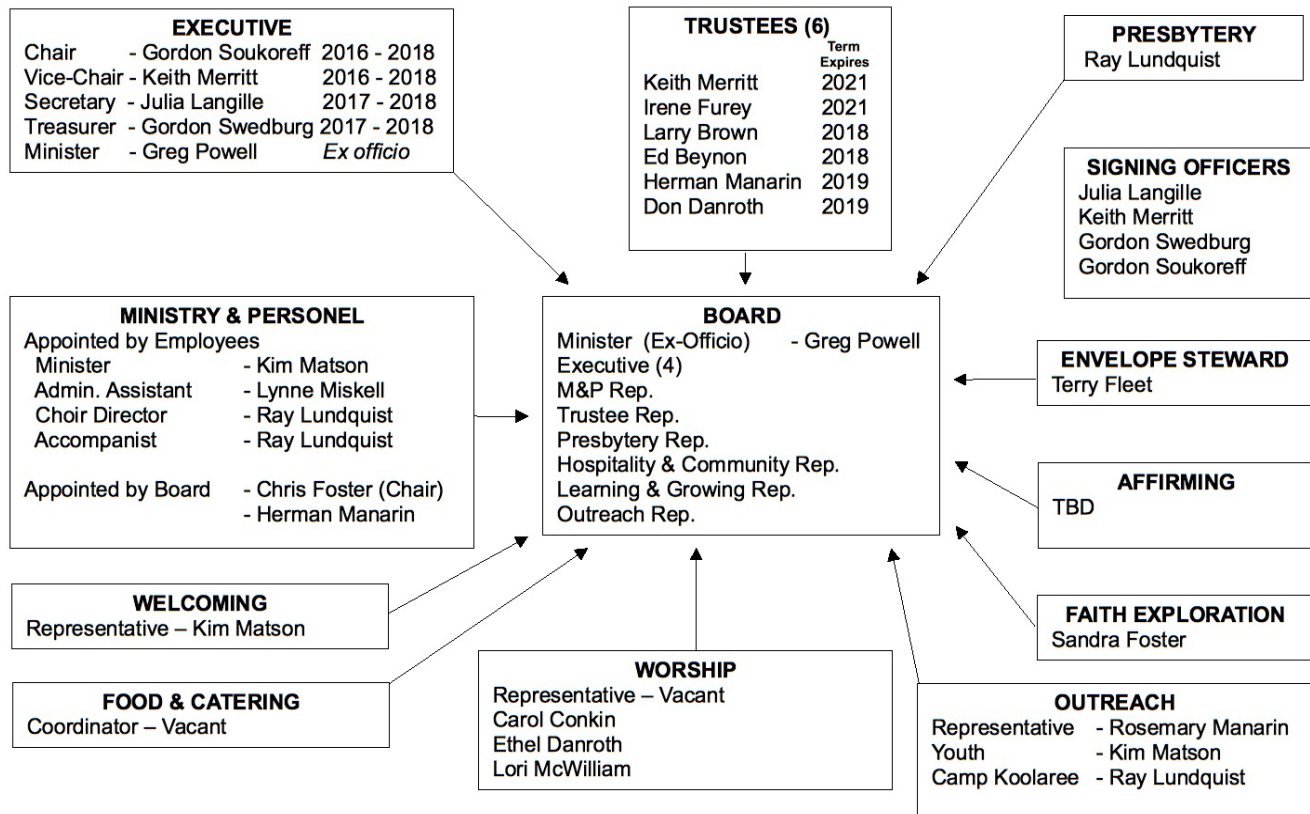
**EXECUTIVE**

| | | |
|---|---|---|
| Chair | - Gordon Soukoreff | 2016 - 2018 |
| Vice-Chair | - Keith Merritt | 2016 - 2018 |
| Secretary | - Julia Langille | 2017 - 2018 |
| Treasurer | - Gordon Swedburg | 2017 - 2018 |
| Minister | - Greg Powell | Ex officio |

**TRUSTEES (6)**

| | Term Expires |
|---|---|
| Keith Merritt | 2021 |
| Irene Furey | 2021 |
| Larry Brown | 2018 |
| Ed Beynon | 2018 |
| Herman Manarin | 2019 |
| Don Danroth | 2019 |

**PRESBYTERY**
Ray Lundquist

**SIGNING OFFICERS**
Julia Langille
Keith Merritt
Gordon Swedburg
Gordon Soukoreff

**MINISTRY & PERSONEL**
Appointed by Employees
Minister - Kim Matson
Admin. Assistant - Lynne Miskell
Choir Director - Ray Lundquist
Accompanist - Ray Lundquist

Appointed by Board - Chris Foster (Chair)
- Herman Manarin

**BOARD**
Minister (Ex-Officio) - Greg Powell
Executive (4)
M&P Rep.
Trustee Rep.
Presbytery Rep.
Hospitality & Community Rep.
Learning & Growing Rep.
Outreach Rep.

**ENVELOPE STEWARD**
Terry Fleet

**AFFIRMING**
TBD

**WELCOMING**
Representative – Kim Matson

**FAITH EXPLORATION**
Sandra Foster

**FOOD & CATERING**
Coordinator – Vacant

**WORSHIP**
Representative – Vacant
Carol Conkin
Ethel Danroth
Lori McWilliam

**OUTREACH**
Representative - Rosemary Manarin
Youth - Kim Matson
Camp Koolaree - Ray Lundquist